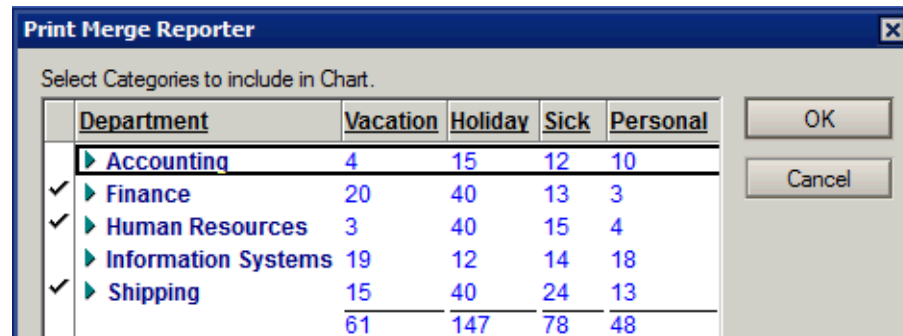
Print Merge Reporter

Select Categories to include in Chart.

| | Department | Vacation | Holiday | Sick | Personal |
|---|---|---|---|---|---|
| | Accounting | 4 | 15 | 12 | 10 |
| ✓ | Finance | 20 | 40 | 13 | 3 |
| ✓ | Human Resources | 3 | 40 | 15 | 4 |
| | Information Systems | 19 | 12 | 14 | 18 |
| ✓ | Shipping | 15 | 40 | 24 | 13 |
| | | 61 | 147 | 78 | 48 |

OK

Cancel